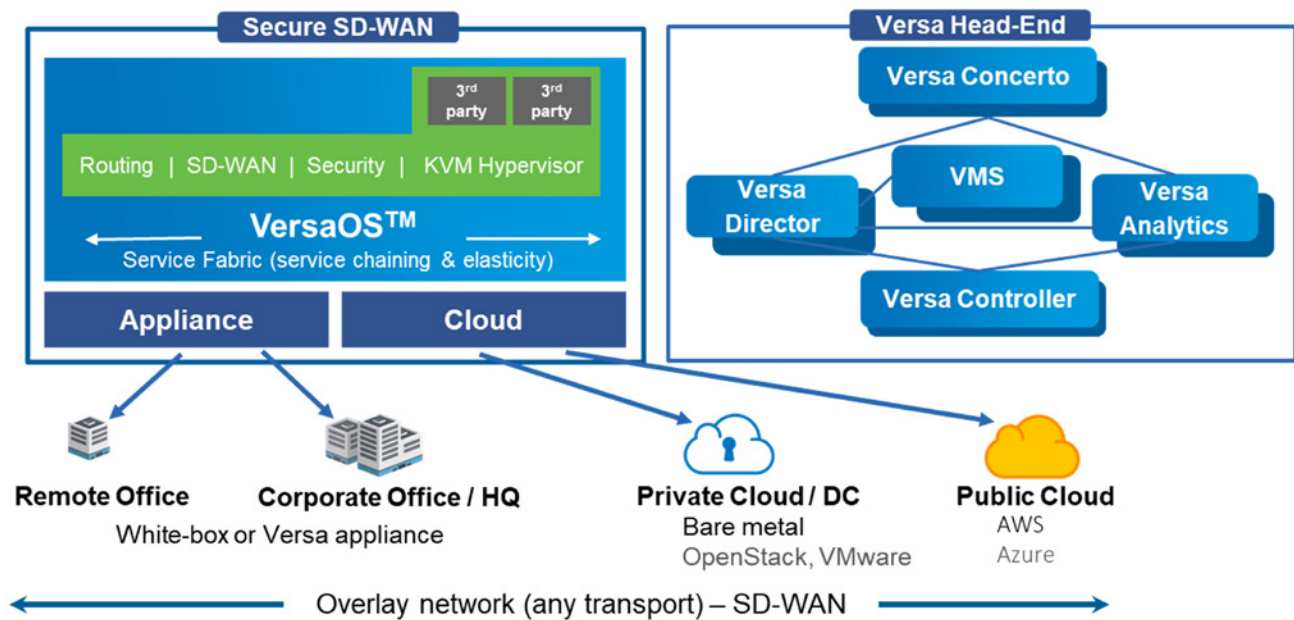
Secure SD-WAN

$3^{rd}$ party

$3^{rd}$ party

Routing | SD-WAN | Security | KVM Hypervisor

VersaOS™

Service Fabric (service chaining & elasticity)

Appliance

Cloud

Versa Head-End

Versa Concerto

VMS

Versa Director

Versa Analytics

Versa Controller

Remote Office

Corporate Office / HQ

White-box or Versa appliance

Private Cloud / DC

Bare metal

OpenStack, VMware

Public Cloud

AWS

Azure

Overlay network (any transport) – SD-WAN